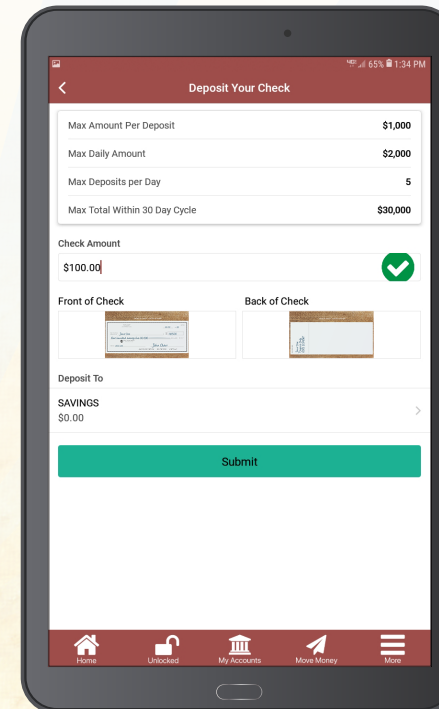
65% 1:34 PM

Deposit Your Check

| Max Amount Per Deposit | $1,000 |
|---|---|
| Max Daily Amount | $2,000 |
| Max Deposits per Day | 5 |
| Max Total Within 30 Day Cycle | $30,000 |

Check Amount
$100.00

Front of Check
Back of Check

Deposit To
SAVINGS
$0.00

Submit

Home
Unlocked
My Accounts
Move Money
More